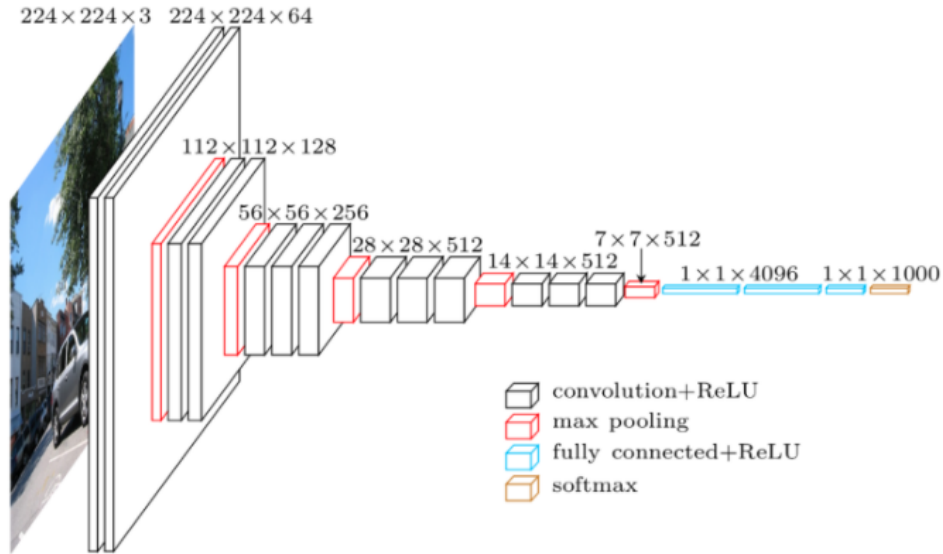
$224 \times 224 \times 3$

$224 \times 224 \times 64$

$112 \times 112 \times 128$

$56 \times 56 \times 256$

$28 \times 28 \times 512$

$14 \times 14 \times 512$

$7 \times 7 \times 512$

$1 \times 1 \times 4096$

$1 \times 1 \times 1000$

convolution+ReLU
max pooling
fully connected+ReLU
softmax